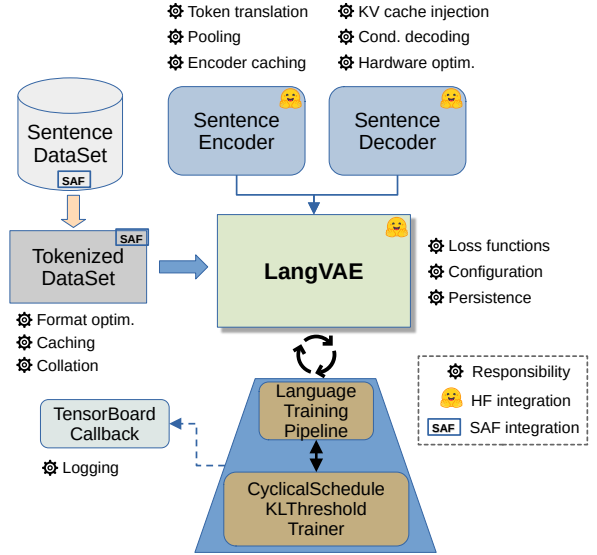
Token translation
Pooling
Encoder caching

KV cache injection
Cond. decoding
Hardware optim.

Sentence DataSet
SAF

Sentence Encoder

Sentence Decoder

Tokenized DataSet
SAF

LangVAE

Loss functions
Configuration
Persistence

Format optim.
Caching
Collation

Responsibility
HF integration
SAF SAF integration

TensorBoard Callback

Logging

Language Training Pipeline

CyclicalSchedule KLThreshold Trainer